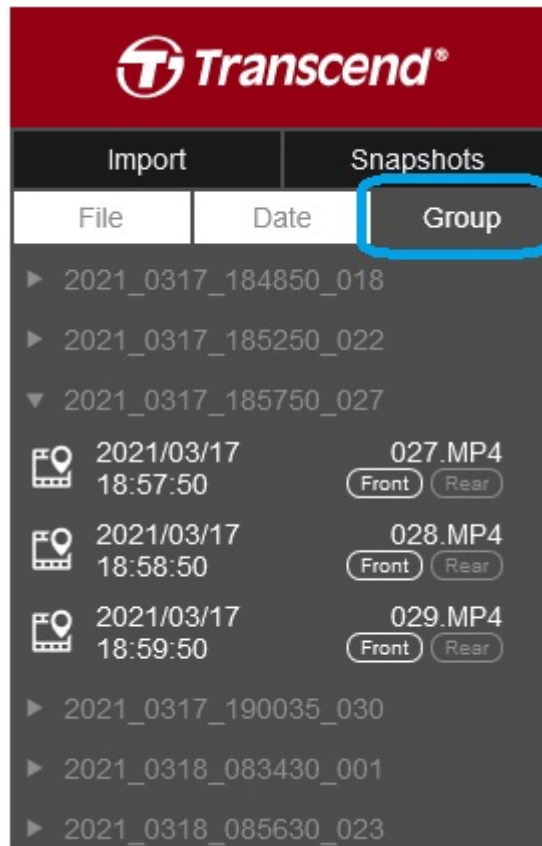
Transcend®

Import | Snapshots

File | Date | Group

▶ 2021_0317_184850_018

▶ 2021_0317_185250_022

▼ 2021_0317_185750_027

2021/03/17 18:57:50 027.MP4 Front Rear

2021/03/17 18:58:50 028.MP4 Front Rear

2021/03/17 18:59:50 029.MP4 Front Rear

▶ 2021_0317_190035_030

▶ 2021_0318_083430_001

▶ 2021_0318_085630_023